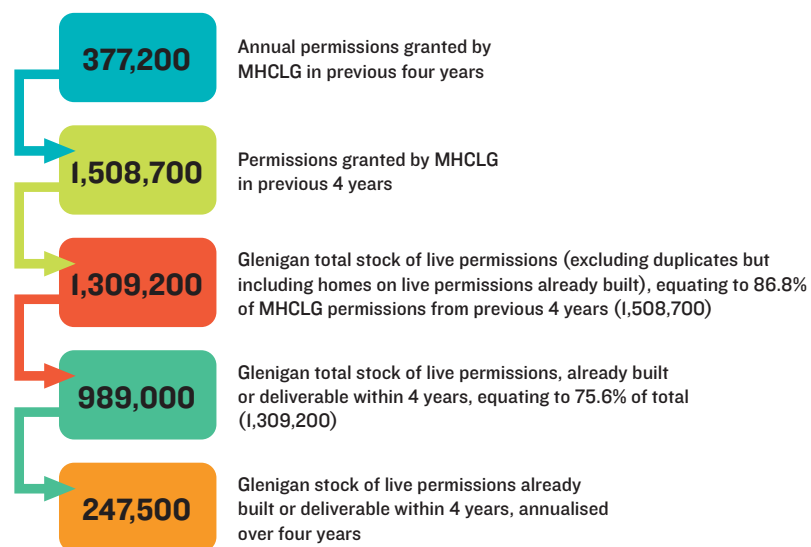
377,200

Annual permissions granted by MHCLG in previous four years

1,508,700

Permissions granted by MHCLG in previous 4 years

1,309,200

Glenigan total stock of live permissions (excluding duplicates but including homes on live permissions already built), equating to 86.8% of MHCLG permissions from previous 4 years (1,508,700)

989,000

Glenigan total stock of live permissions, already built or deliverable within 4 years, equating to 75.6% of total (1,309,200)

247,500

Glenigan stock of live permissions already built or deliverable within 4 years, annualised over four years